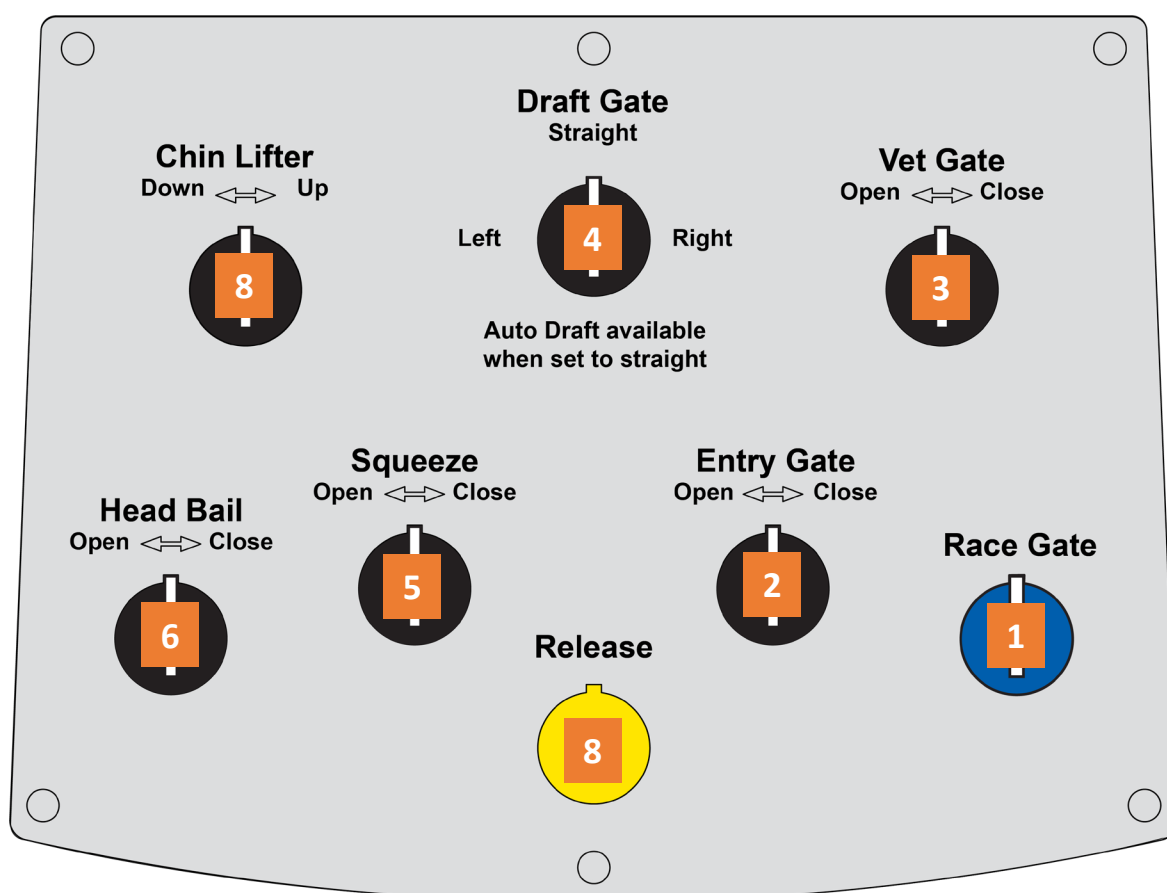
Draft Gate
Straight

Chin Lifter
Down ⟺ Up

8

Left 4 Right

Auto Draft available when set to straight

Vet Gate
Open ⟺ Close

3

Squeeze
Open ⟺ Close

Entry Gate
Open ⟺ Close

Head Bail
Open ⟺ Close

Race Gate

6

5

2

1

Release

8